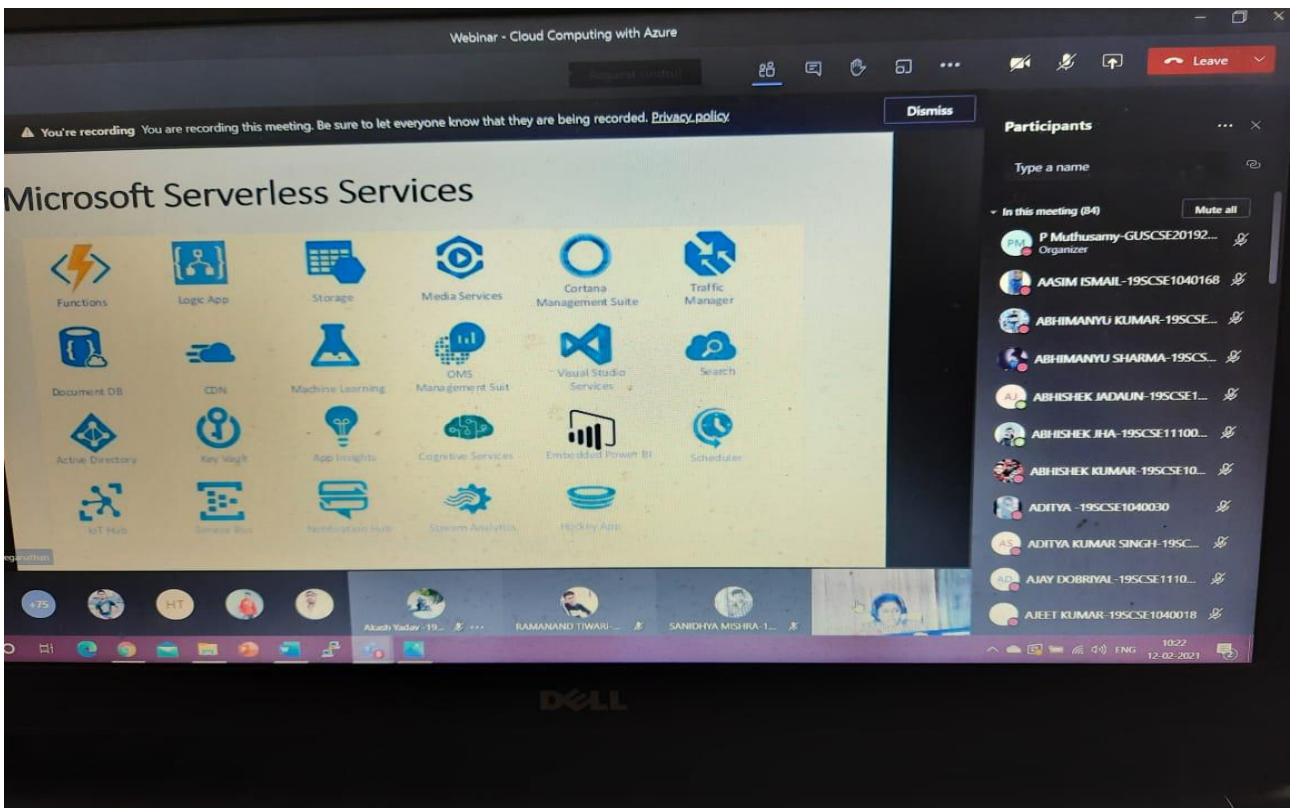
Webinar - Cloud Computing with Azure

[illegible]

Leave

You're recording You are recording this meeting. Be sure to let everyone know that they are being recorded. Privacy policy

Dismiss

Microsoft Serverless Services

Functions
Logic App
Storage
Media Services
Cortana Management Suite
Traffic Manager
Document DB
CDN
Machine Learning
OMS Management Suit
Visual Studio Services
Search
Active Directory
Key Vault
App Insights
Cognitive Services
Embedded Power BI
Scheduler
IoT Hub
Service Bus
Notification Hub
Stream Analytics
Hockey App

Participants

Type a name

In this meeting (84)

Mute all

P Muthusamy-GUSCSE20192...
Organizer
AASIM ISMAIL-19SCSE1040168
ABHIMANYU KUMAR-19SCSE...
ABHIMANYU SHARMA-19SCS...
ABHISHEK JADAUN-19SCSE1...
ABHISHEK JHA-19SCSE11100...
ABHISHEK KUMAR-19SCSE10...
ADITYA -19SCSE1040030
ADITYA KUMAR SINGH-19SC...
AJAY DOBRIYAL-19SCSE1110...
AJEET KUMAR-19SCSE1040018

+75
HT
Akash Yadav -19...
RAMANAND TIWARI-...
SANIDHYA MISHRA-1...

ENG
10:22
12-02-2021

DELL